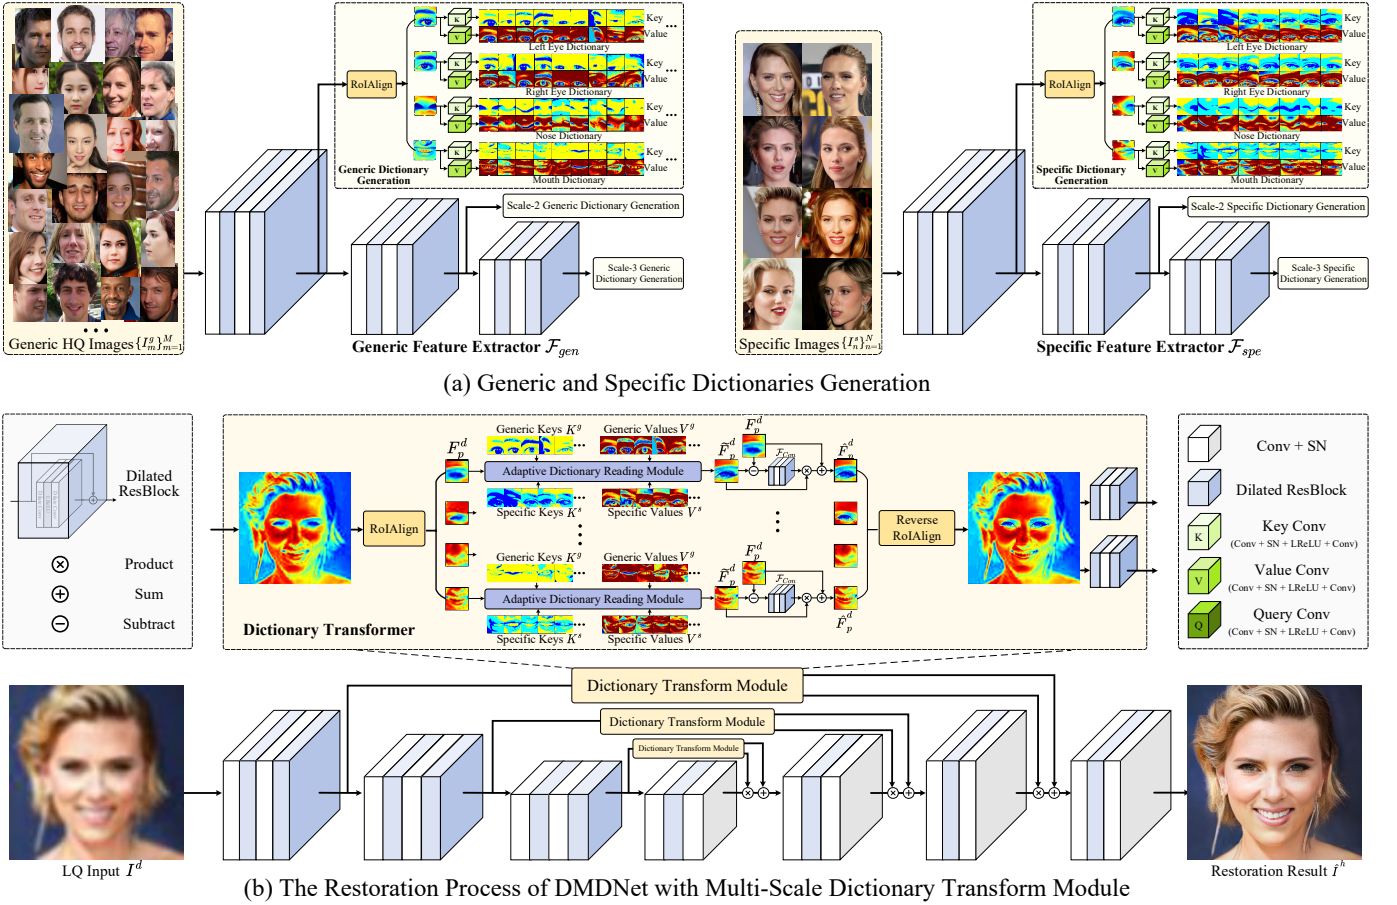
Key
Value
Left Eye Dictionary
Key
Value
Right Eye Dictionary
Key
Value
Nose Dictionary
Key
Value
Mouth Dictionary
RoIAlign
Generic Dictionary Generation
Scale-2 Generic Dictionary Generation
Scale-3 Generic Dictionary Generation
Generic HQ Images $\{I_m^g\}_{m=1}^M$
Generic Feature Extractor $\mathcal{F}_{gen}$

Key
Value
Left Eye Dictionary
Key
Value
Right Eye Dictionary
Key
Value
Nose Dictionary
Key
Value
Mouth Dictionary
RoIAlign
Specific Dictionary Generation
Scale-2 Specific Dictionary Generation
Scale-3 Specific Dictionary Generation
Specific Images $\{I_n^s\}_{n=1}^N$
Specific Feature Extractor $\mathcal{F}_{spe}$

(a) Generic and Specific Dictionaries Generation

Dilated ResBlock
Product
Sum
Subtract

Generic Keys $K^g$
Generic Values $V^g$
$F_p^d$
Adaptive Dictionary Reading Module
Specific Keys $K^s$
Specific Values $V^s$
$\widetilde{F}_p^d$
$\mathcal{F}_{Cm}$
$F_p^d$
RoIAlign
Generic Keys $K^g$
Generic Values $V^g$
Adaptive Dictionary Reading Module
Specific Keys $K^s$
Specific Values $V^s$
$\widetilde{F}_p^d$
$\mathcal{F}_{Cm}$
$\hat{F}_p^d$
Reverse RoIAlign
Dictionary Transformer

Conv + SN
Dilated ResBlock
Key Conv
(Conv + SN + LReLU + Conv)
Value Conv
(Conv + SN + LReLU + Conv)
Query Conv
(Conv + SN + LReLU + Conv)

Dictionary Transform Module
Dictionary Transform Module
Dictionary Transform Module
LQ Input $I^d$
Restoration Result $\hat{I}^h$

(b) The Restoration Process of DMDNet with Multi-Scale Dictionary Transform Module